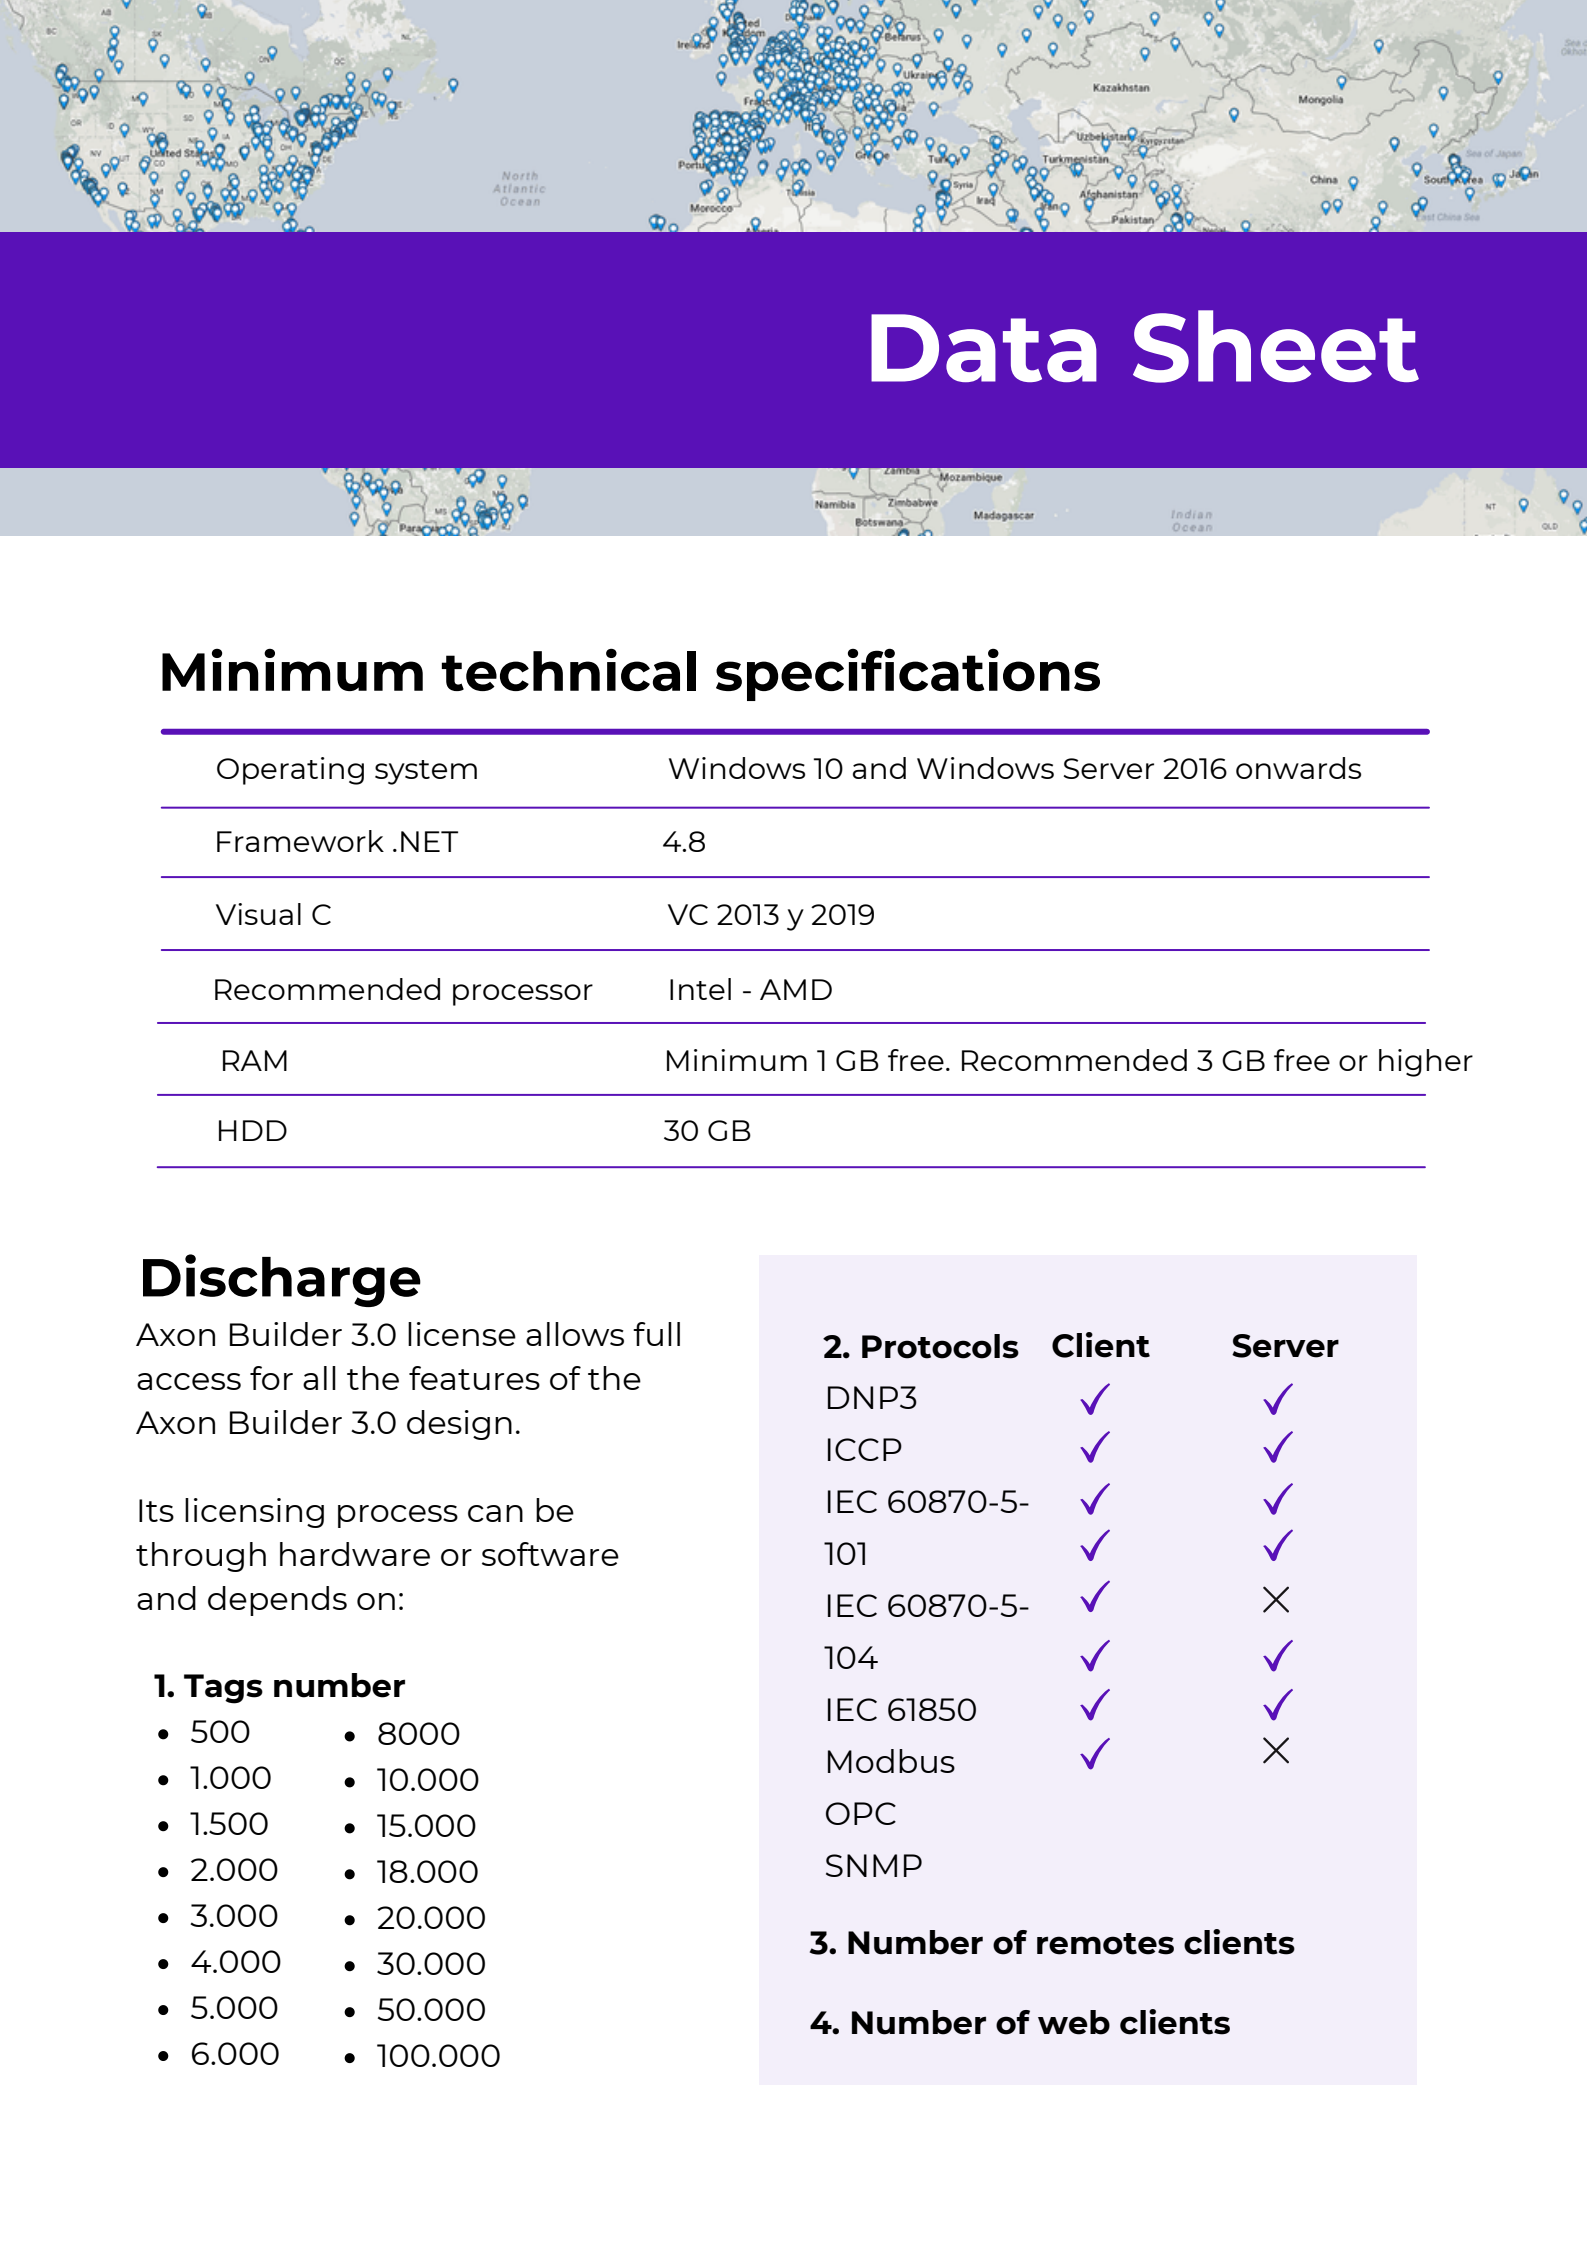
Data Sheet

Minimum technical specifications

| Operating system | Windows 10 and Windows Server 2016 onwards |
|---|---|
| Framework .NET | 4.8 |
| Visual C | VC 2013 y 2019 |
| Recommended processor | Intel - AMD |
| RAM | Minimum 1 GB free. Recommended 3 GB free or higher |
| HDD | 30 GB |

Discharge

Axon Builder 3.0 license allows full access for all the features of the Axon Builder 3.0 design.

Its licensing process can be through hardware or software and depends on:

1. Tags number
• 500
• 1.000
• 1.500
• 2.000
• 3.000
• 4.000
• 5.000
• 6.000
• 8000
• 10.000
• 15.000
• 18.000
• 20.000
• 30.000
• 50.000
• 100.000

2. Protocols Client Server
DNP3 ✓ ✓
ICCP ✓ ✓
IEC 60870-5-101 ✓ ✓
✓ ✓
IEC 60870-5-104 ✓ ×
✓ ✓
IEC 61850 ✓ ✓
Modbus ✓ ×
OPC
SNMP

3. Number of remotes clients

4. Number of web clients